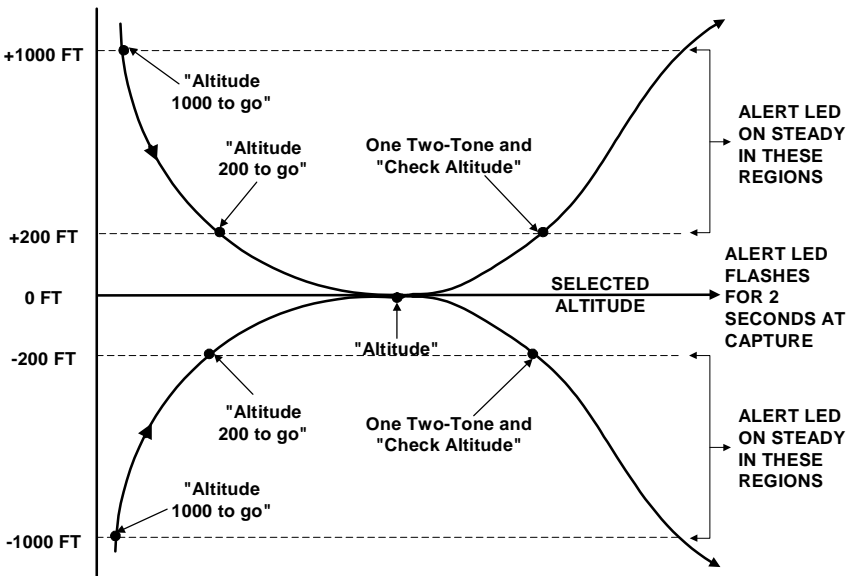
+1000 FT

"Altitude 1000 to go"

ALERT LED ON STEADY IN THESE REGIONS

"Altitude 200 to go"

One Two-Tone and "Check Altitude"

+200 FT

ALERT LED FLASHES FOR 2 SECONDS AT CAPTURE

0 FT

SELECTED ALTITUDE

-200 FT

"Altitude"

"Altitude 200 to go"

One Two-Tone and "Check Altitude"

ALERT LED ON STEADY IN THESE REGIONS

"Altitude 1000 to go"

-1000 FT